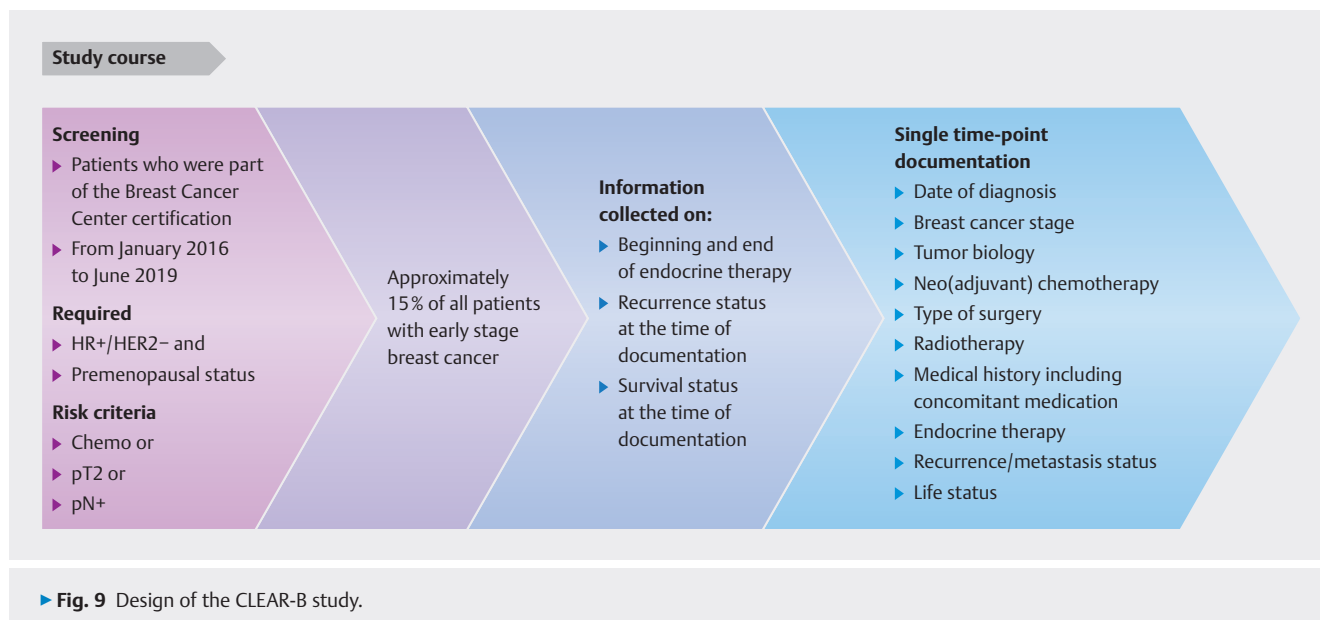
Study course

Screening
▸ Patients who were part of the Breast Cancer Center certification
▸ From January 2016 to June 2019

Required
▸ HR+/HER2− and
▸ Premenopausal status

Risk criteria
▸ Chemo or
▸ pT2 or
▸ pN+

Approximately 15% of all patients with early stage breast cancer

Information collected on:
▸ Beginning and end of endocrine therapy
▸ Recurrence status at the time of documentation
▸ Survival status at the time of documentation

Single time-point documentation
▸ Date of diagnosis
▸ Breast cancer stage
▸ Tumor biology
▸ Neo(adjuvant) chemotherapy
▸ Type of surgery
▸ Radiotherapy
▸ Medical history including concomitant medication
▸ Endocrine therapy
▸ Recurrence/metastasis status
▸ Life status

▸ Fig. 9 Design of the CLEAR-B study.